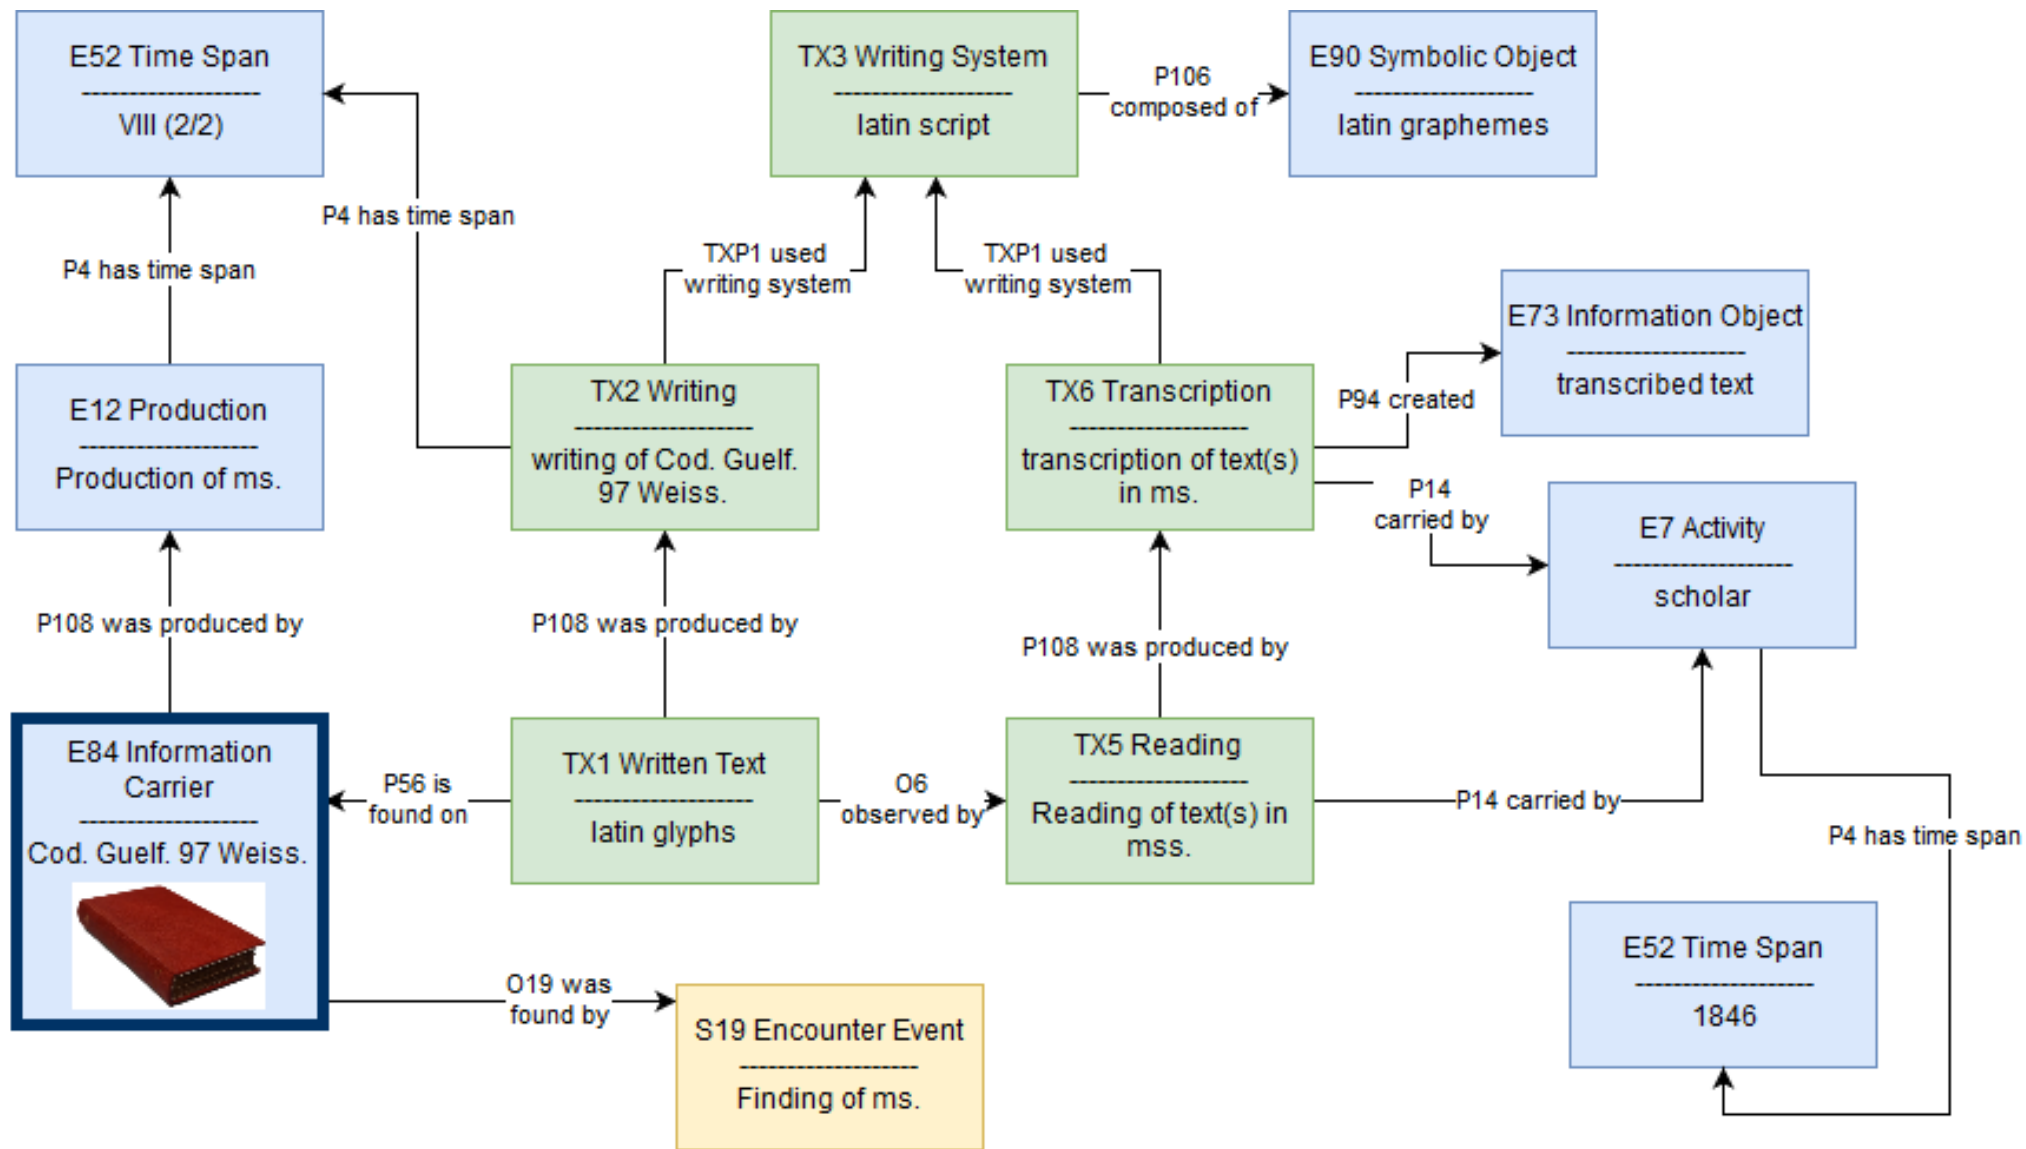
E52 Time Span
------------------
VIII (2/2)

TX3 Writing System
------------------
latin script

P106 composed of

E90 Symbolic Object
------------------
latin graphemes

P4 has time span

P4 has time span

TXP1 used writing system

TXP1 used writing system

E73 Information Object
------------------
transcribed text

E12 Production
------------------
Production of ms.

TX2 Writing
------------------
writing of Cod. Guelf. 97 Weiss.

TX6 Transcription
------------------
transcription of text(s) in ms.

P94 created

P14 carried by

E7 Activity
------------------
scholar

P108 was produced by

P108 was produced by

P108 was produced by

E84 Information Carrier
------------------
Cod. Guelf. 97 Weiss.

P56 is found on

TX1 Written Text
------------------
latin glyphs

O6 observed by

TX5 Reading
------------------
Reading of text(s) in mss.

P14 carried by

P4 has time span

E52 Time Span
------------------
1846

O19 was found by

S19 Encounter Event
------------------
Finding of ms.